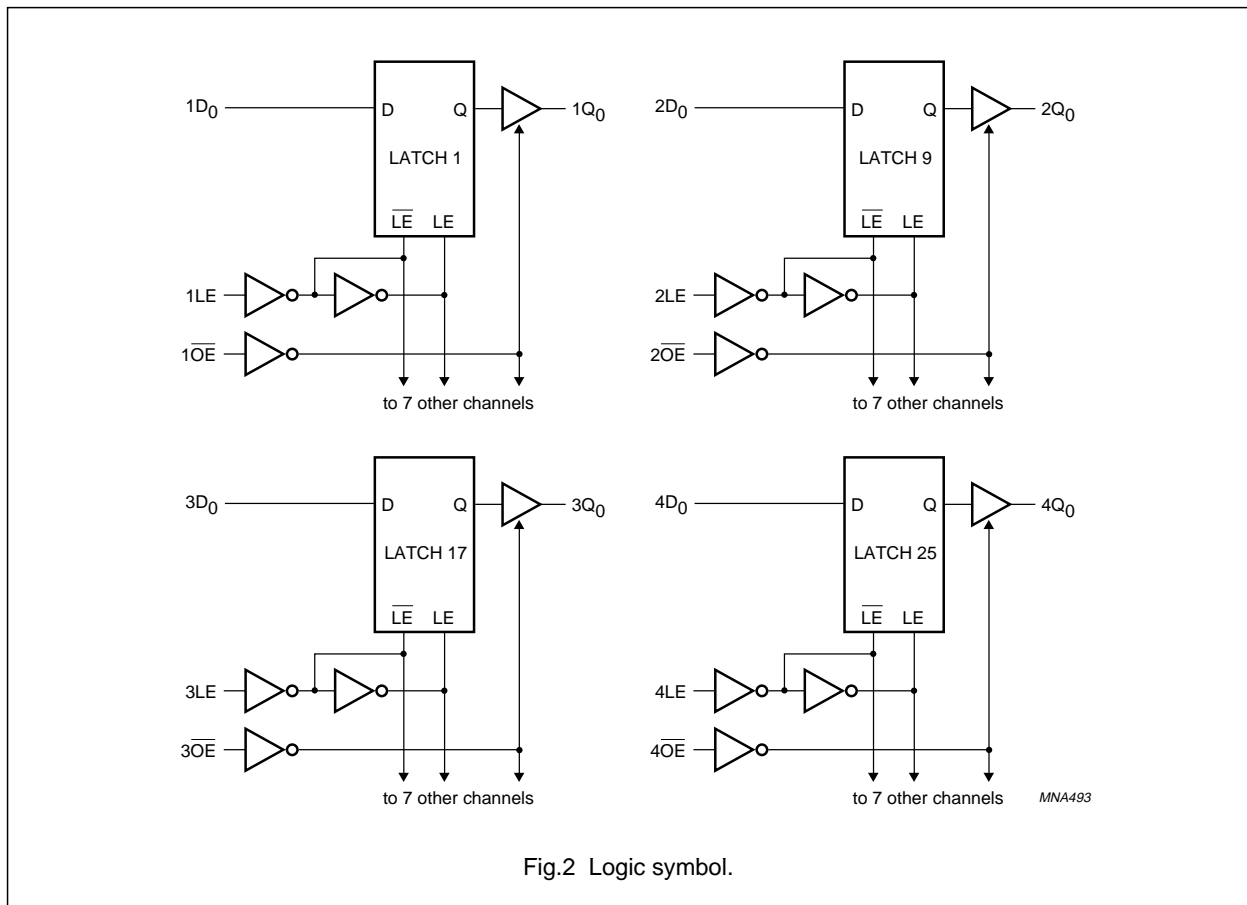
$1D_0$ D Q $1Q_0$ LATCH 1 $\overline{LE}$ LE 1LE $1\overline{OE}$ to 7 other channels

$2D_0$ D Q $2Q_0$ LATCH 9 $\overline{LE}$ LE 2LE $2\overline{OE}$ to 7 other channels

$3D_0$ D Q $3Q_0$ LATCH 17 $\overline{LE}$ LE 3LE $3\overline{OE}$ to 7 other channels

$4D_0$ D Q $4Q_0$ LATCH 25 $\overline{LE}$ LE 4LE $4\overline{OE}$ to 7 other channels

MNA493

Fig.2 Logic symbol.